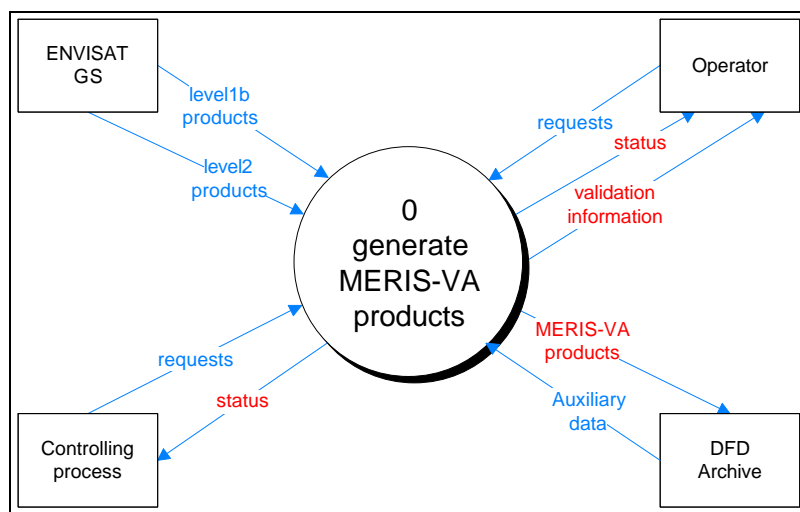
ENVISAT GS

level1b products

level2 products

Operator

requests

status

validation information

0 generate MERIS-VA products

requests

status

MERIS-VA products

Auxiliary data

Controlling process

DFD Archive